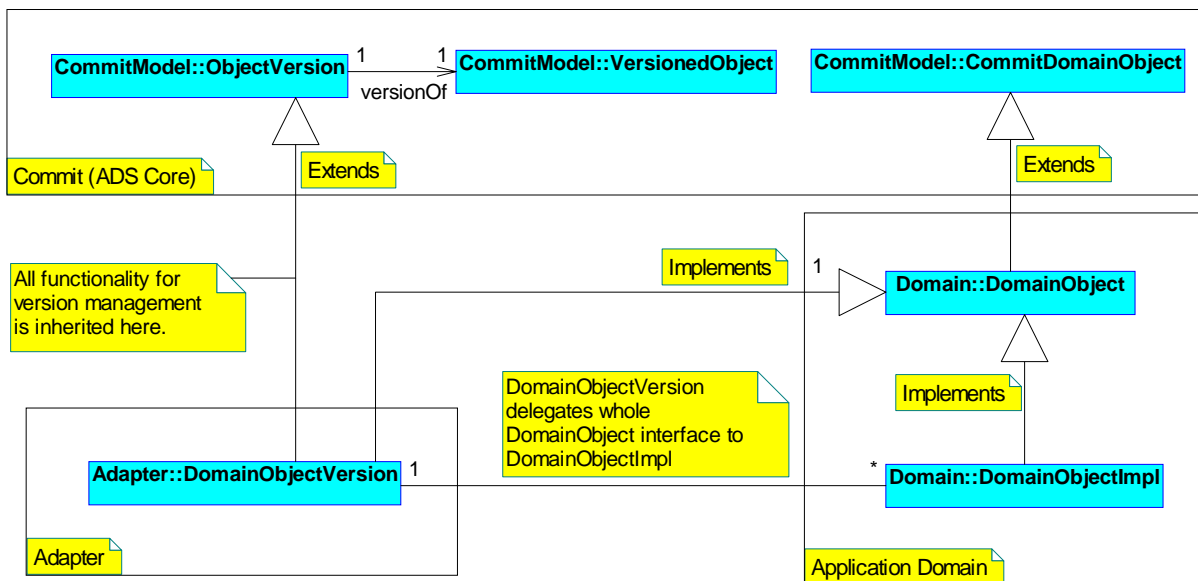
CommitModel::ObjectVersion

1

1

CommitModel::VersionedObject

versionOf

CommitModel::CommitDomainObject

Extends

Commit (ADS Core)

Extends

All functionality for version management is inherited here.

Implements

1

Domain::DomainObject

DomainObjectVersion delegates whole DomainObject interface to DomainObjectImpl

Implements

Adapter::DomainObjectVersion

1

*

Domain::DomainObjectImpl

Adapter

Application Domain